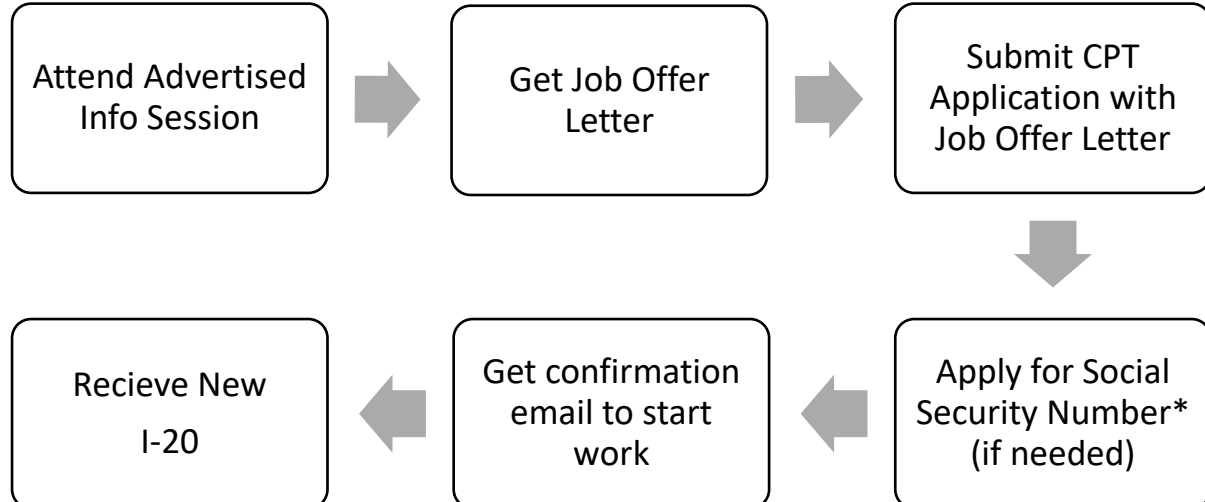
Attend Advertised Info Session

Get Job Offer Letter

Submit CPT Application with Job Offer Letter

Apply for Social Security Number* (if needed)

Get confirmation email to start work

Recieve New I-20